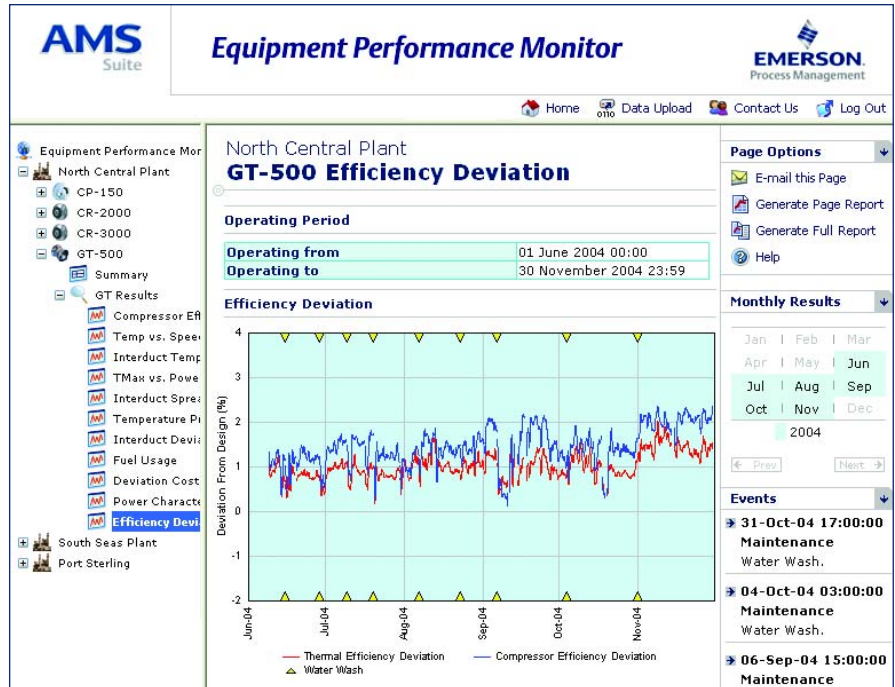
AMS Suite

Equipment Performance Monitor

EMERSON. Process Management

Home Data Upload Contact Us Log Out

Equipment Performance Mor
North Central Plant
CP-150
CR-2000
CR-3000
GT-500
Summary
GT Results
Compressor Eff
Temp vs. Spee
Interduct Temp
TMax vs. Powe
Interduct Sprea
Temperature Pr
Interduct Devi
Fuel Usage
Deviation Cost
Power Characte
Efficiency Devi
South Seas Plant
Port Sterling

North Central Plant
GT-500 Efficiency Deviation

Operating Period

| Operating from | 01 June 2004 00:00 |
|---|---|
| Operating to | 30 November 2004 23:59 |

Efficiency Deviation

Deviation From Design (%)

4
3
2
1
0
-1
-2

Jun-04 Jul-04 Aug-04 Sep-04 Oct-04 Nov-04

Thermal Efficiency Deviation
Compressor Efficiency Deviation
Water Wash

Page Options
E-mail this Page
Generate Page Report
Generate Full Report
Help

Monthly Results
Jan | Feb | Mar
Apr | May | Jun
Jul | Aug | Sep
Oct | Nov | Dec
2004
Prev Next

Events
31-Oct-04 17:00:00
Maintenance
Water Wash.
04-Oct-04 03:00:00
Maintenance
Water Wash.
06-Sep-04 15:00:00
Maintenance